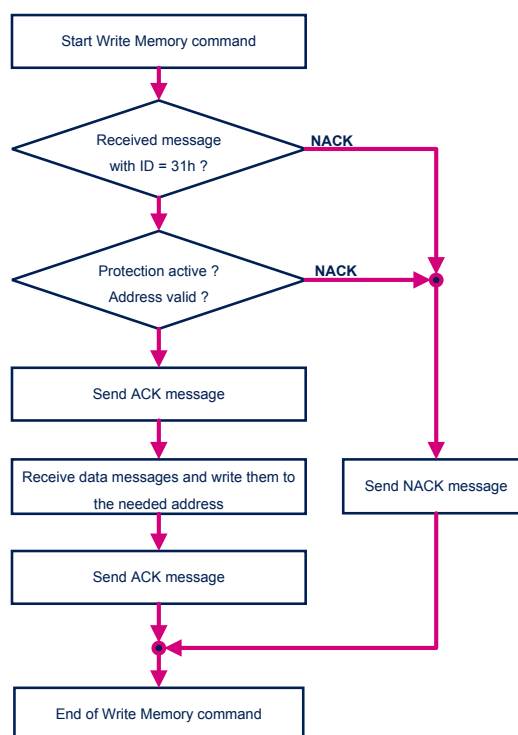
Start Write Memory command

Received message with ID = 31h ?

NACK

Protection active ? Address valid ?

NACK

Send ACK message

Receive data messages and write them to the needed address

Send NACK message

Send ACK message

End of Write Memory command